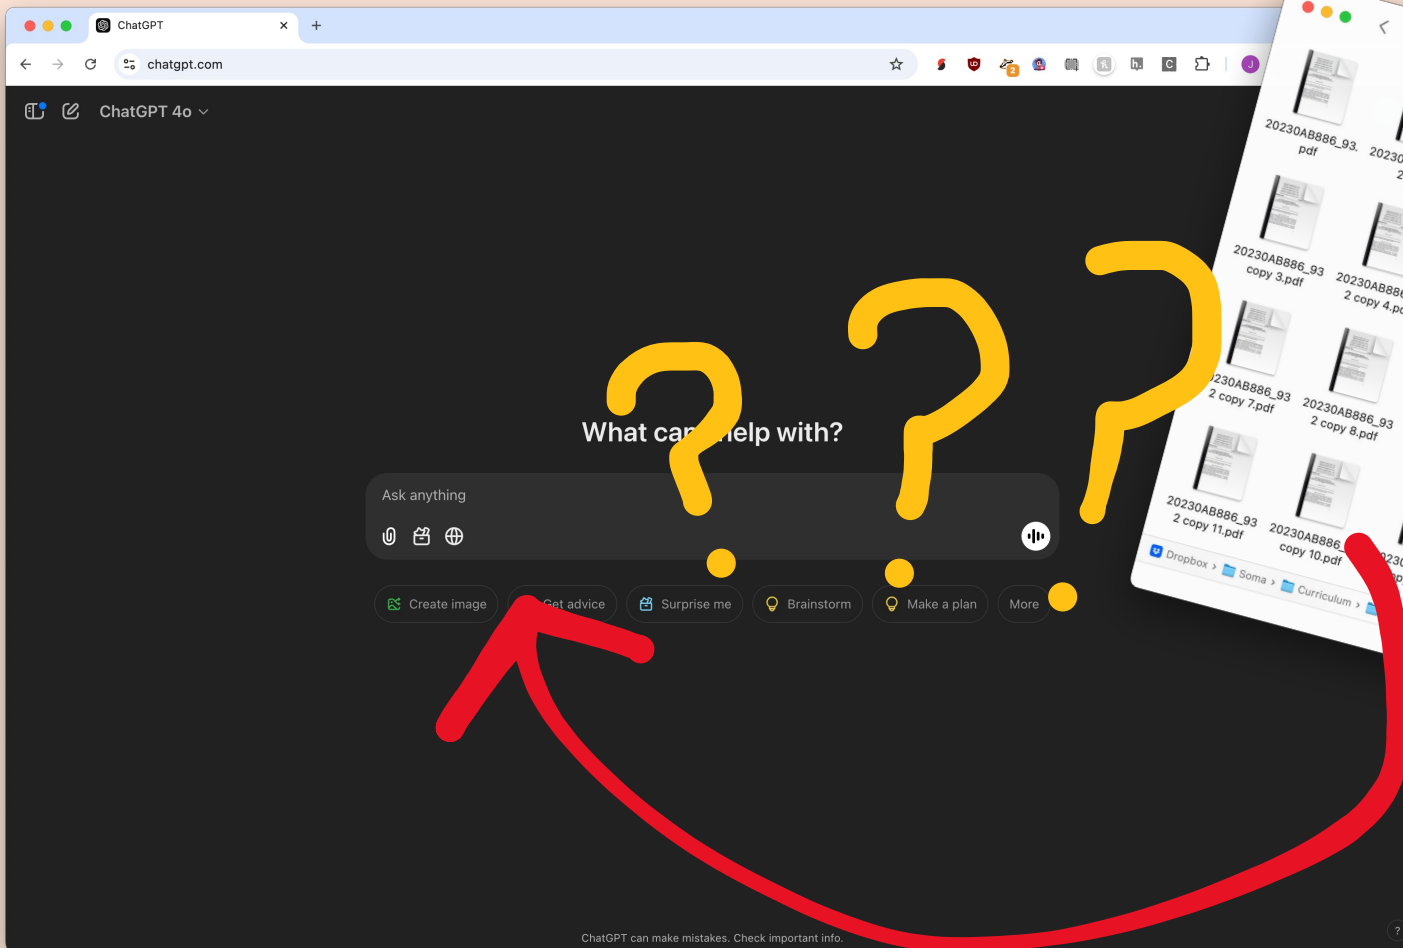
ChatGPT
chatgpt.com
2
J
ChatGPT 4o

What can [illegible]help with?

Ask anything

Create image
Get advice
Surprise me
Brainstorm
Make a plan
More

ChatGPT can make mistakes. Check important info.

?

20230AB886_93.pdf
20230AB886_93 copy 3.pdf
20230AB886_93 2 copy 4.pdf
20230AB886_93 2 copy 7.pdf
20230AB886_93 2 copy 8.pdf
20230AB886_93 2 copy 11.pdf
20230AB886_93 copy 10.pdf
2023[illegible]
Dropbox › Soma › Curriculum ›